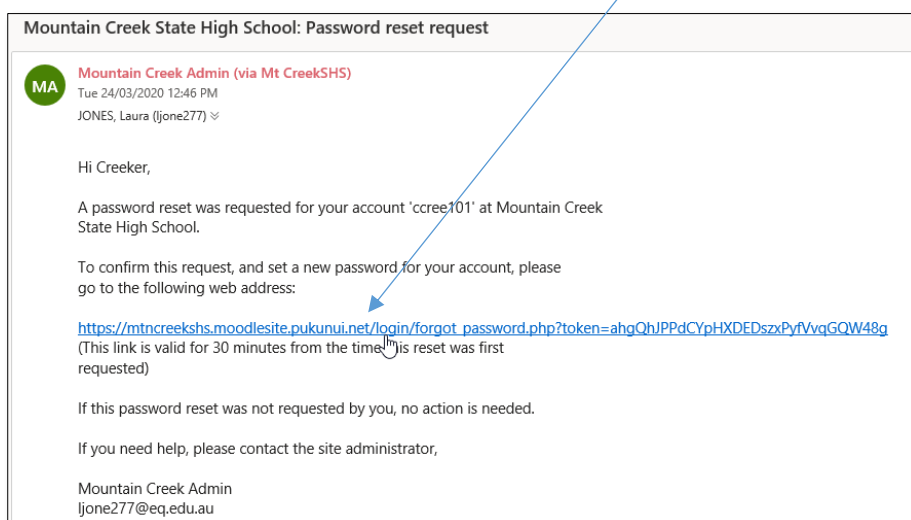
Mountain Creek State High School: Password reset request

MA

Mountain Creek Admin (via Mt CreekSHS)
Tue 24/03/2020 12:46 PM
JONES, Laura (ljone277)

Hi Creeker,

A password reset was requested for your account 'ccree101' at Mountain Creek State High School.

To confirm this request, and set a new password for your account, please go to the following web address:

https://mtncreekshs.moodlesite.pukunui.net/login/forgot_password.php?token=ahgQhJPPdCYpHXDEDszxPyfVvqGQW48g
(This link is valid for 30 minutes from the time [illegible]is reset was first requested)

If this password reset was not requested by you, no action is needed.

If you need help, please contact the site administrator,

Mountain Creek Admin
ljone277@eq.edu.au